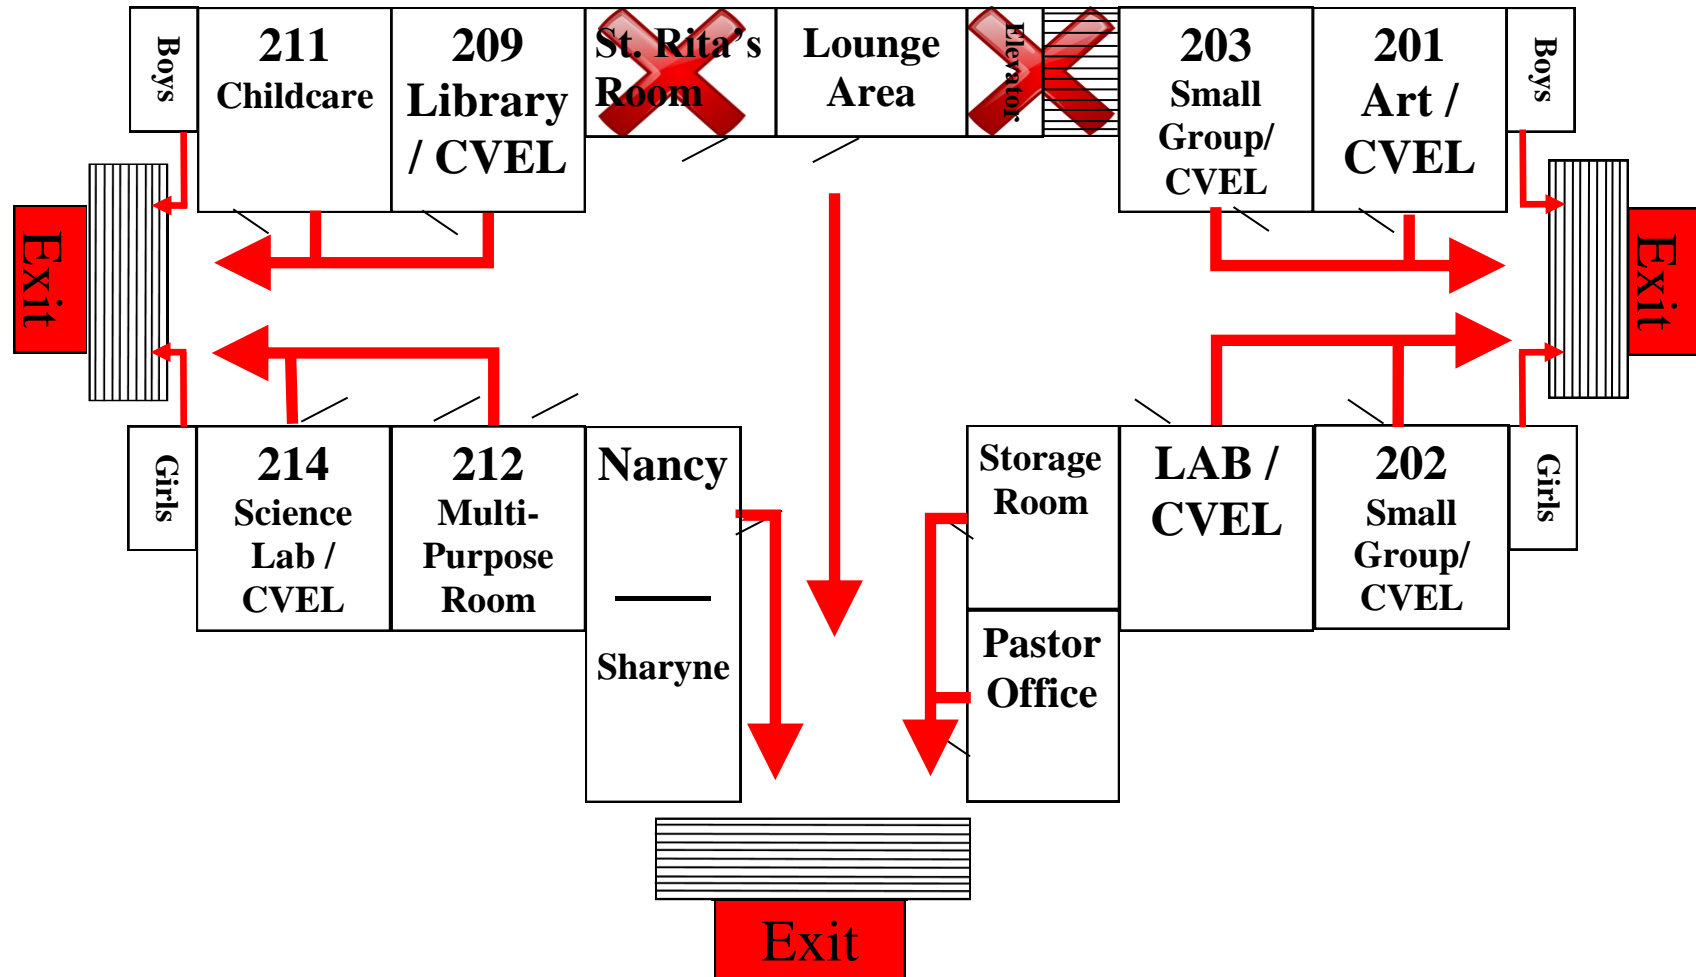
Boys

211 Childcare

209 Library / CVEL

St. Rita's Room

Lounge Area

Elevator

203 Small Group/ CVEL

201 Art / CVEL

Boys

Exit

Exit

Girls

214 Science Lab / CVEL

212 Multi-Purpose Room

Nancy

Sharyne

Storage Room

LAB / CVEL

202 Small Group/ CVEL

Girls

Pastor Office

Exit